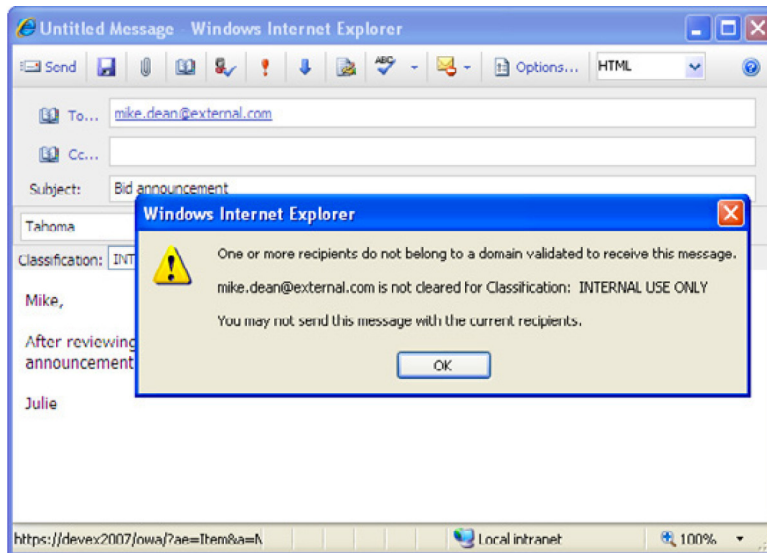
Untitled Message - Windows Internet Explorer

Send

Options...

HTML

To...

mike.dean@external.com

Cc...

Subject:

Bid announcement

Tahoma

Classification: INT

Mike,

After reviewing announcement

Julie

Windows Internet Explorer

One or more recipients do not belong to a domain validated to receive this message.

mike.dean@external.com is not cleared for Classification: INTERNAL USE ONLY

You may not send this message with the current recipients.

OK

https://devex2007/owa/?ae=Item&a=N

Local intranet

100%